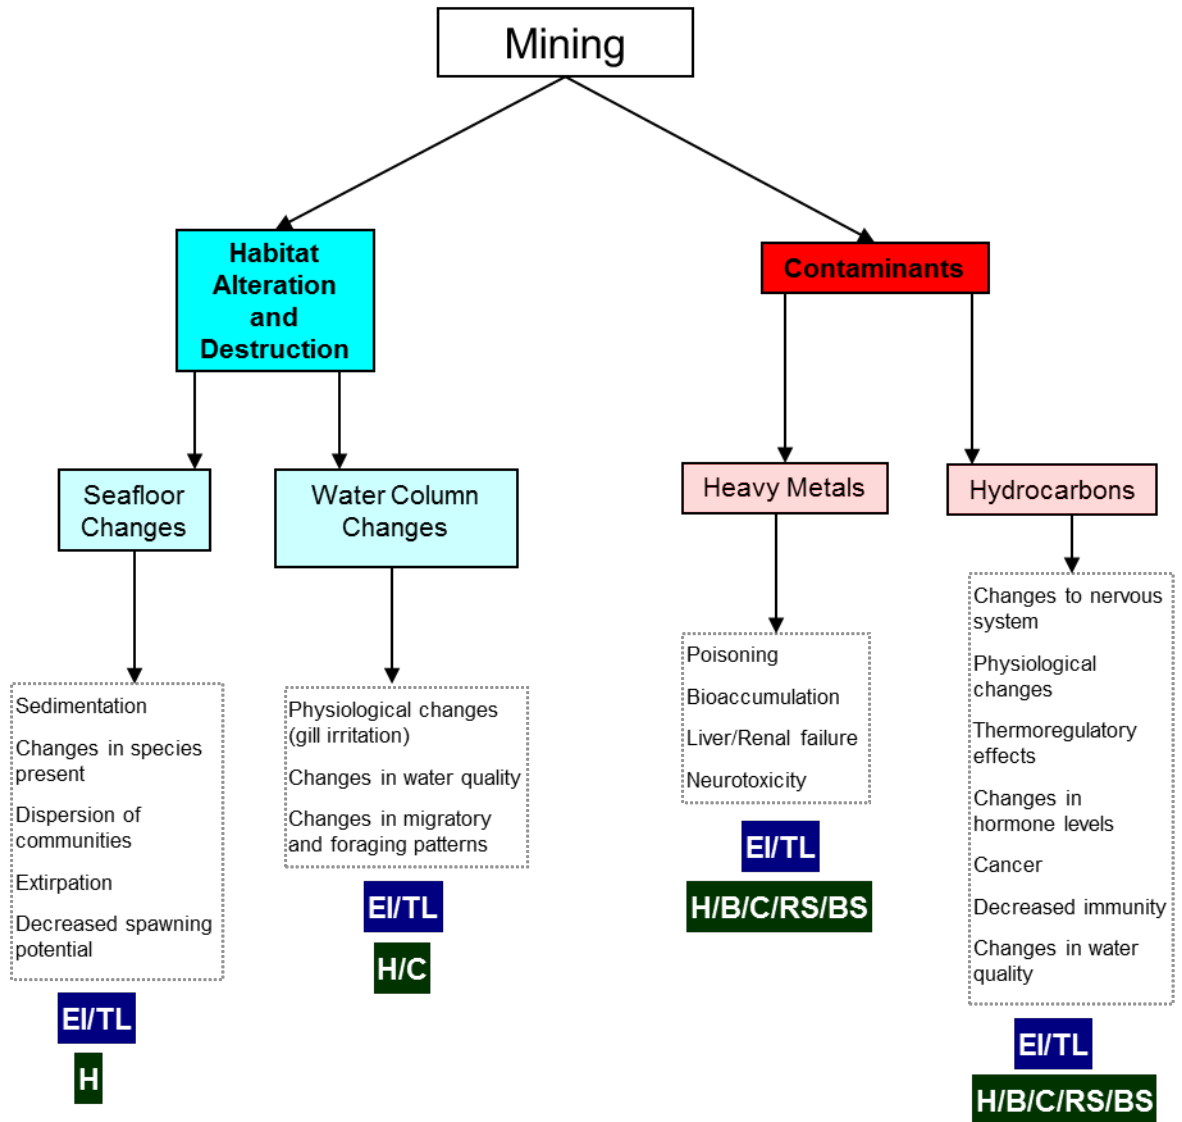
Mining

Habitat Alteration and Destruction

Contaminants

Seafloor Changes

Water Column Changes

Heavy Metals

Hydrocarbons

Sedimentation

Changes in species present

Dispersion of communities

Extirpation

Decreased spawning potential

EI/TL

H

Physiological changes (gill irritation)

Changes in water quality

Changes in migratory and foraging patterns

EI/TL

H/C

Poisoning

Bioaccumulation

Liver/Renal failure

Neurotoxicity

EI/TL

H/B/C/RS/BS

Changes to nervous system

Physiological changes

Thermoregulatory effects

Changes in hormone levels

Cancer

Decreased immunity

Changes in water quality

EI/TL

H/B/C/RS/BS